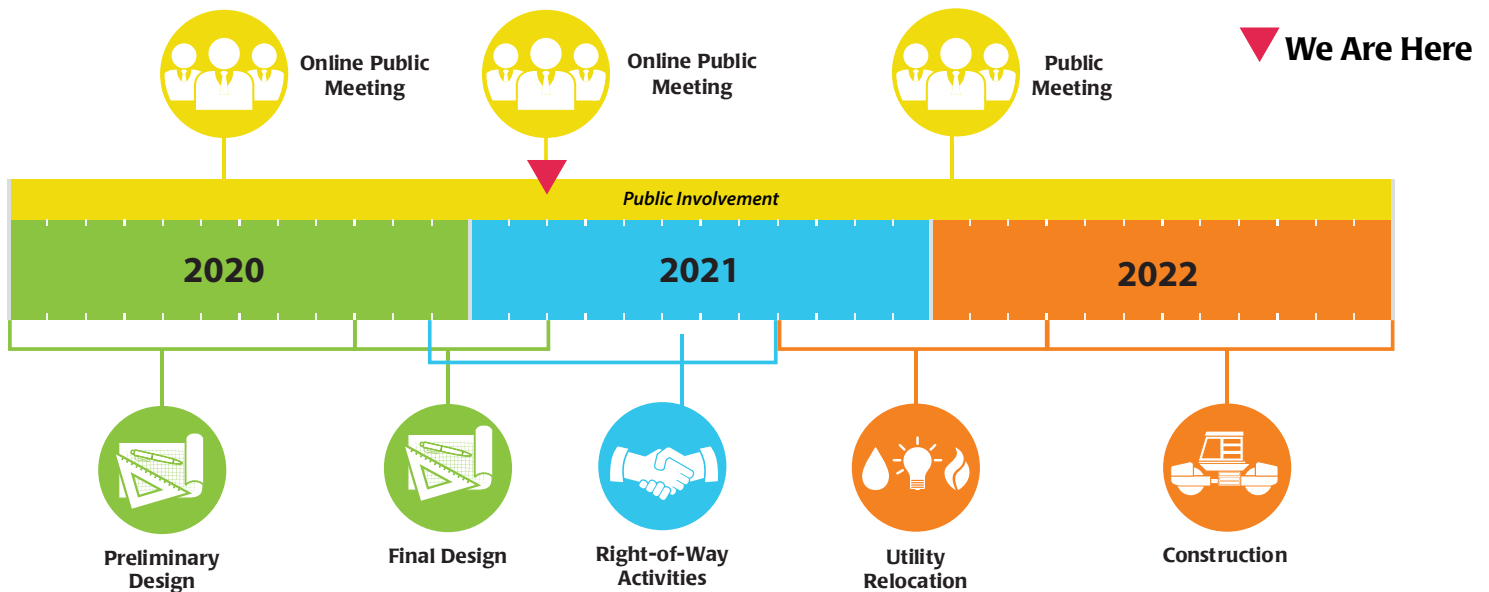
Online Public Meeting

Online Public Meeting

Public Meeting

We Are Here

Public Involvement

2020

2021

2022

Preliminary Design

Final Design

Right-of-Way Activities

Utility Relocation

Construction